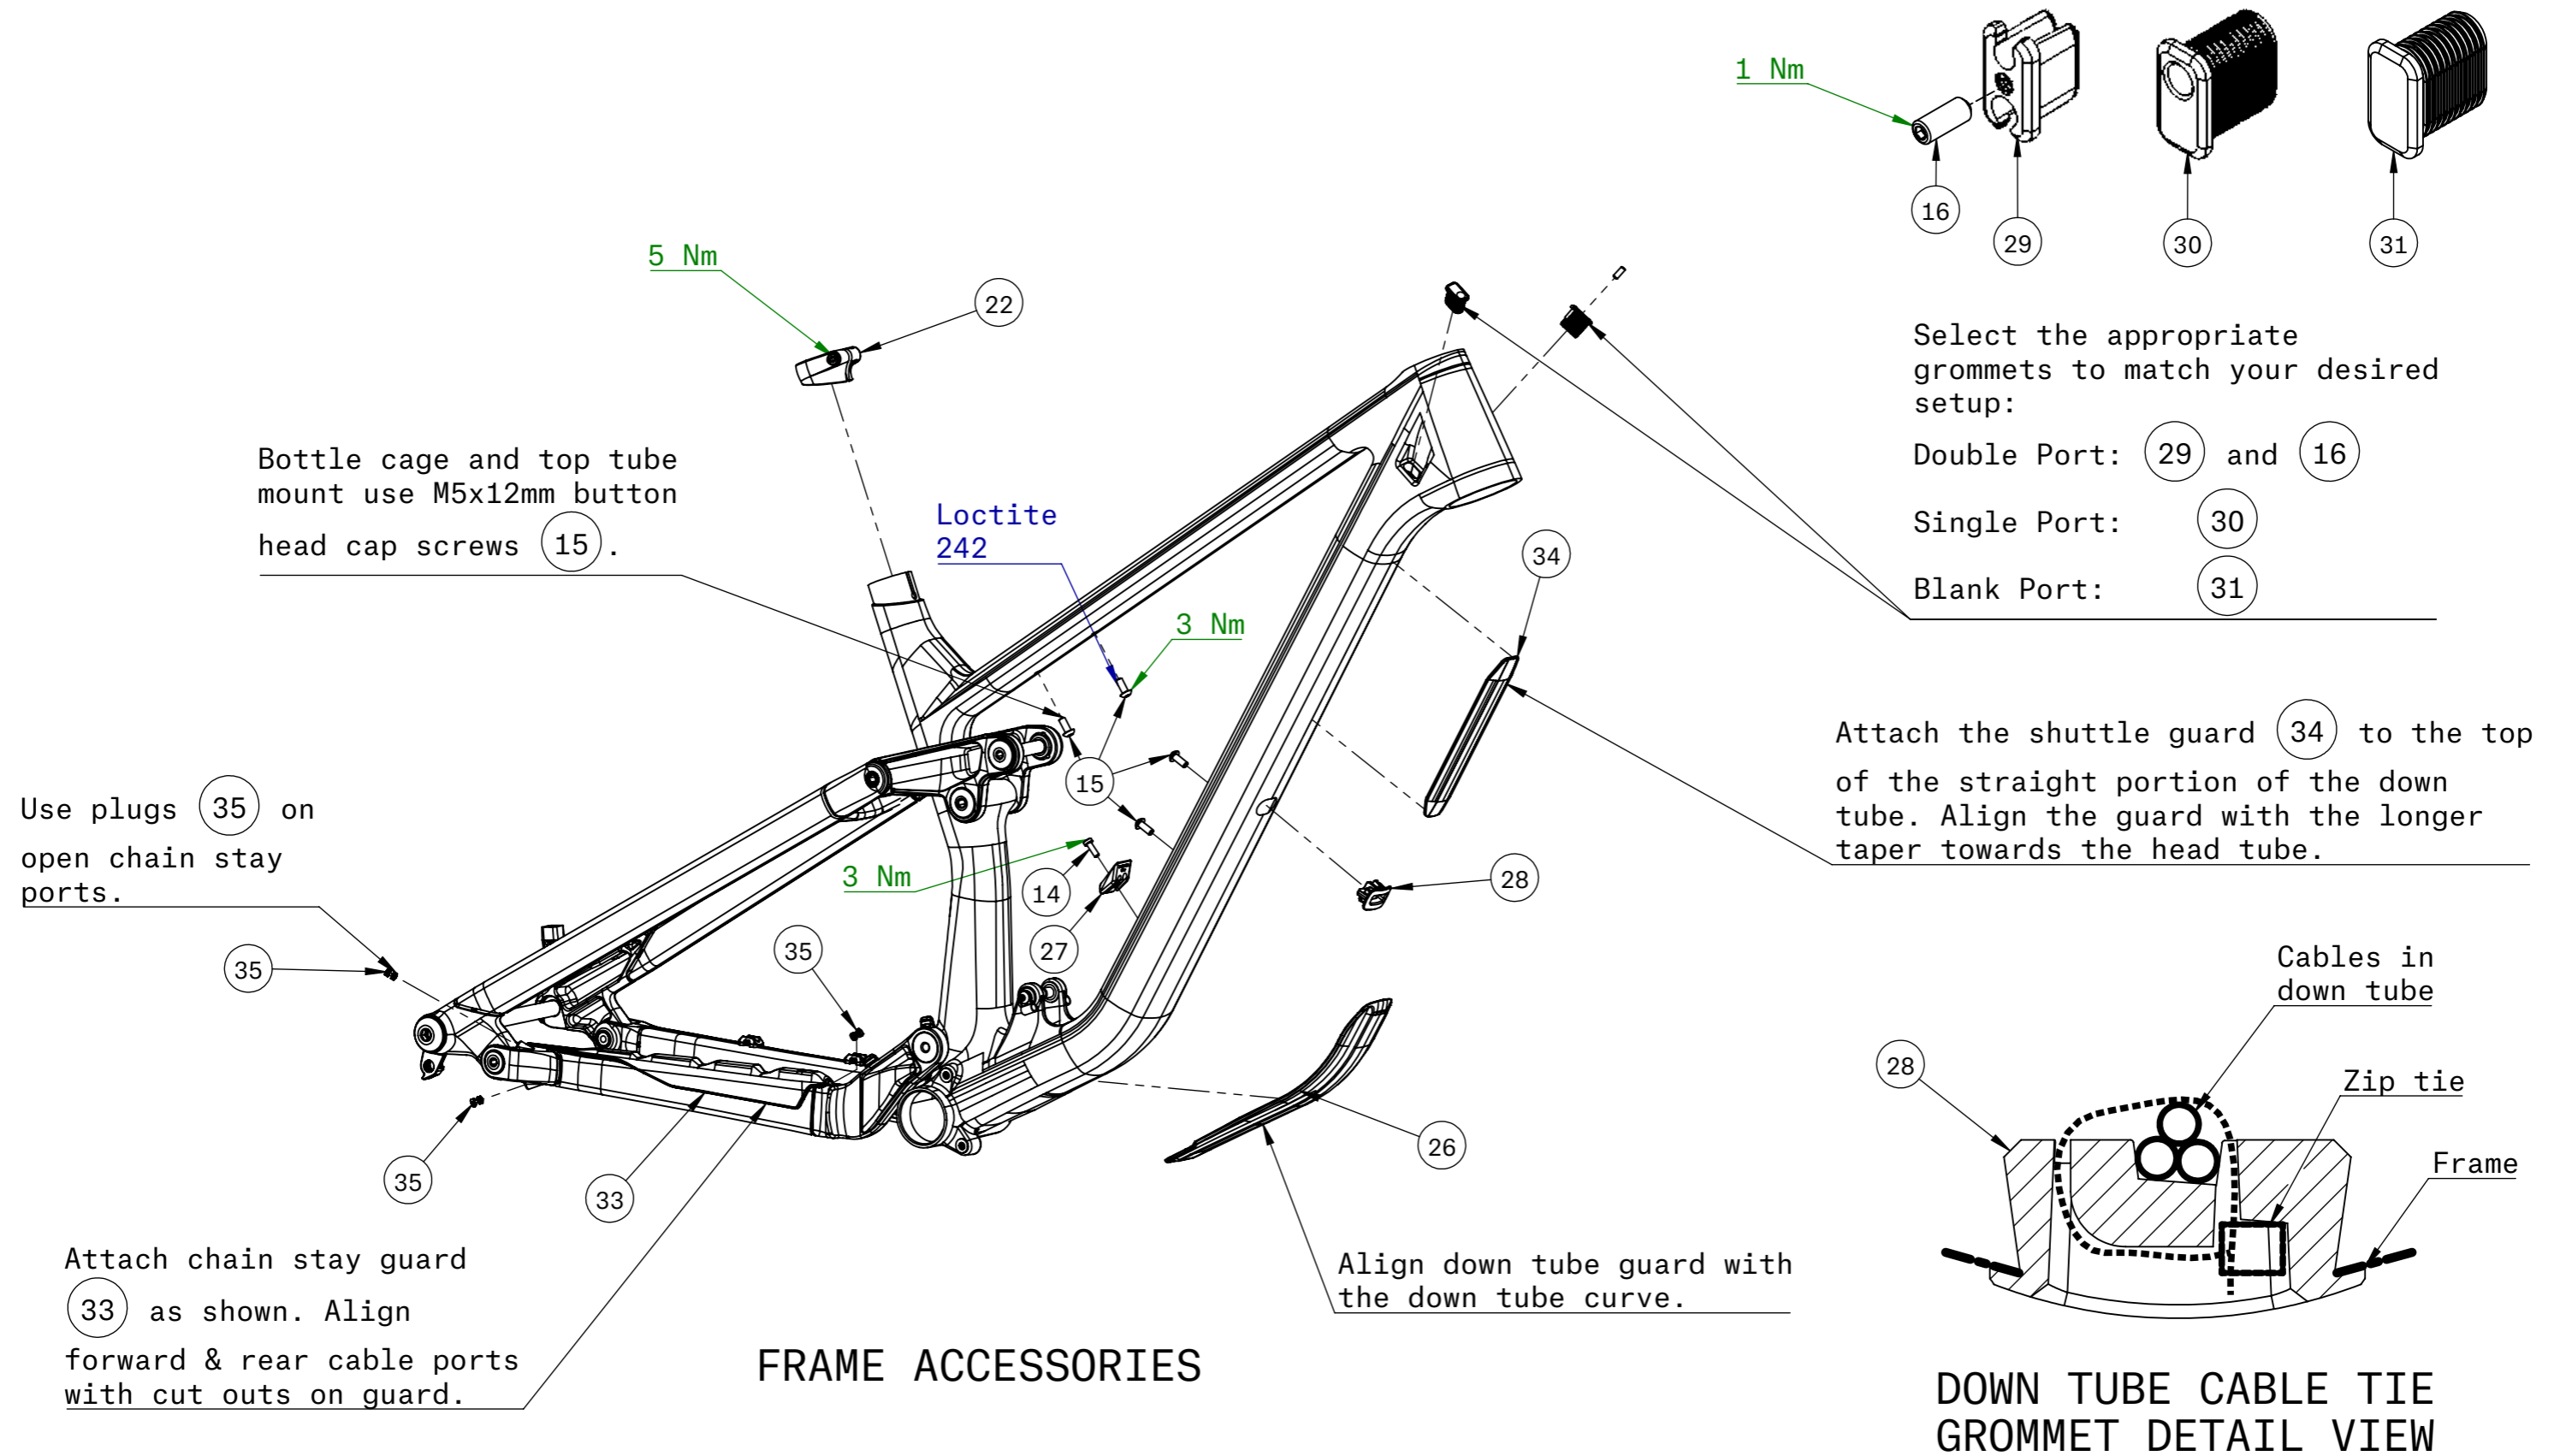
1 Nm

16 29 30 31

5 Nm

22

Select the appropriate grommets to match your desired setup:

Double Port: 29 and 16

Single Port: 30

Blank Port: 31

Bottle cage and top tube mount use M5x12mm button head cap screws 15.

Loctite 242

3 Nm

34

Attach the shuttle guard 34 to the top of the straight portion of the down tube. Align the guard with the longer taper towards the head tube.

Use plugs 35 on open chain stay ports.

15

3 Nm

14

28

27

35

35

Cables in down tube

28

Zip tie

Frame

26

35

33

Attach chain stay guard 33 as shown. Align forward & rear cable ports with cut outs on guard.

Align down tube guard with the down tube curve.

FRAME ACCESSORIES

DOWN TUBE CABLE TIE GROMMET DETAIL VIEW